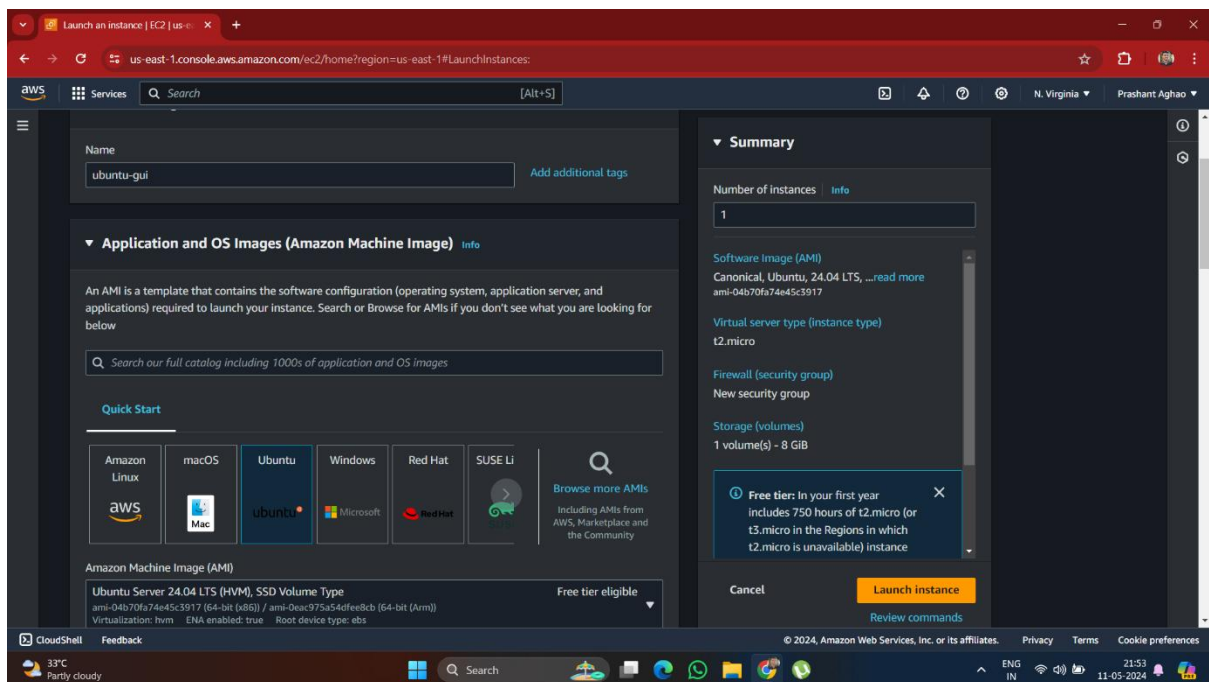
Launch an instance | EC2 | us-e

us-east-1.console.aws.amazon.com/ec2/home?region=us-east-1#LaunchInstances:

aws Services Search [Alt+S] N. Virginia ▼ Prashant Aghao ▼

Name
ubuntu-gui
Add additional tags

▼ Application and OS Images (Amazon Machine Image) Info

An AMI is a template that contains the software configuration (operating system, application server, and applications) required to launch your instance. Search or Browse for AMIs if you don't see what you are looking for below

Search our full catalog including 1000s of application and OS images

Quick Start

Amazon Linux
aws
macOS
Mac
Ubuntu
ubuntu
Windows
Microsoft
Red Hat
Red Hat
SUSE Li

Browse more AMIs
Including AMIs from AWS, Marketplace and the Community

Amazon Machine Image (AMI)
Ubuntu Server 24.04 LTS (HVM), SSD Volume Type
Free tier eligible
ami-04b70fa74e45c3917 (64-bit (x86)) / ami-0eac975a54dfee8cb (64-bit (Arm))
Virtualization: hvm ENA enabled: true Root device type: ebs

▼ Summary

Number of instances Info
1

Software Image (AMI)
Canonical, Ubuntu, 24.04 LTS, ...read more
ami-04b70fa74e45c3917

Virtual server type (instance type)
t2.micro

Firewall (security group)
New security group

Storage (volumes)
1 volume(s) - 8 GiB

Free tier: In your first year includes 750 hours of t2.micro (or t3.micro in the Regions in which t2.micro is unavailable) instance

Cancel
Launch instance
Review commands

CloudShell Feedback
© 2024, Amazon Web Services, Inc. or its affiliates. Privacy Terms Cookie preferences

33°C
Partly cloudy
Search
ENG IN
21:53
11-05-2024